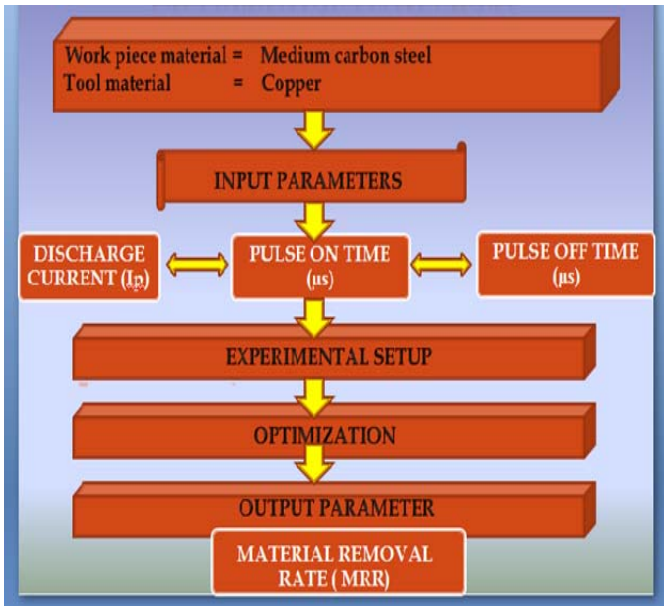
Work piece material = Medium carbon steel
Tool material = Copper

INPUT PARAMETERS

DISCHARGE CURRENT (Ip)

PULSE ON TIME (µs)

PULSE OFF TIME (µs)

EXPERIMENTAL SETUP

OPTIMIZATION

OUTPUT PARAMETER

MATERIAL REMOVAL RATE ( MRR)